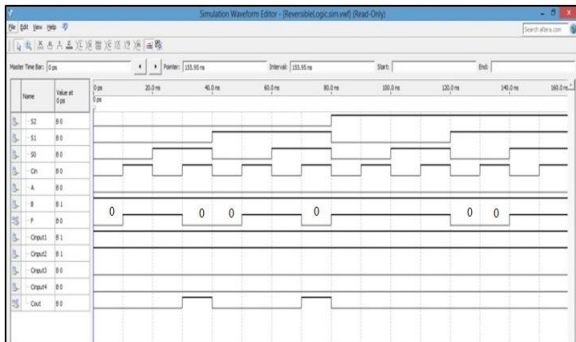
Simulation Waveform Editor - [ReversibleLogic.sim.vwf] (Read-Only)

File Edit View Help

Search altera.com

Master Time Bar: 0 ps

Pointer: 155.95 ns

Interval: 155.95 ns

Start:

End:

| Name | Value at 0 ps |
|---|---|
| S2 | B 0 |
| S1 | B 0 |
| S0 | B 0 |
| Cin | B 0 |
| A | B 0 |
| B | B 1 |
| F | B 0 |
| Cnput1 | B 1 |
| Cnput2 | B 1 |
| Cnput3 | B 0 |
| Cnput4 | B 0 |
| Cout | B 0 |

0 ps

0 ps

20.0 ns

40.0 ns

60.0 ns

80.0 ns

100.0 ns

120.0 ns

140.0 ns

160.0 ns

0

0

0

0

0

0